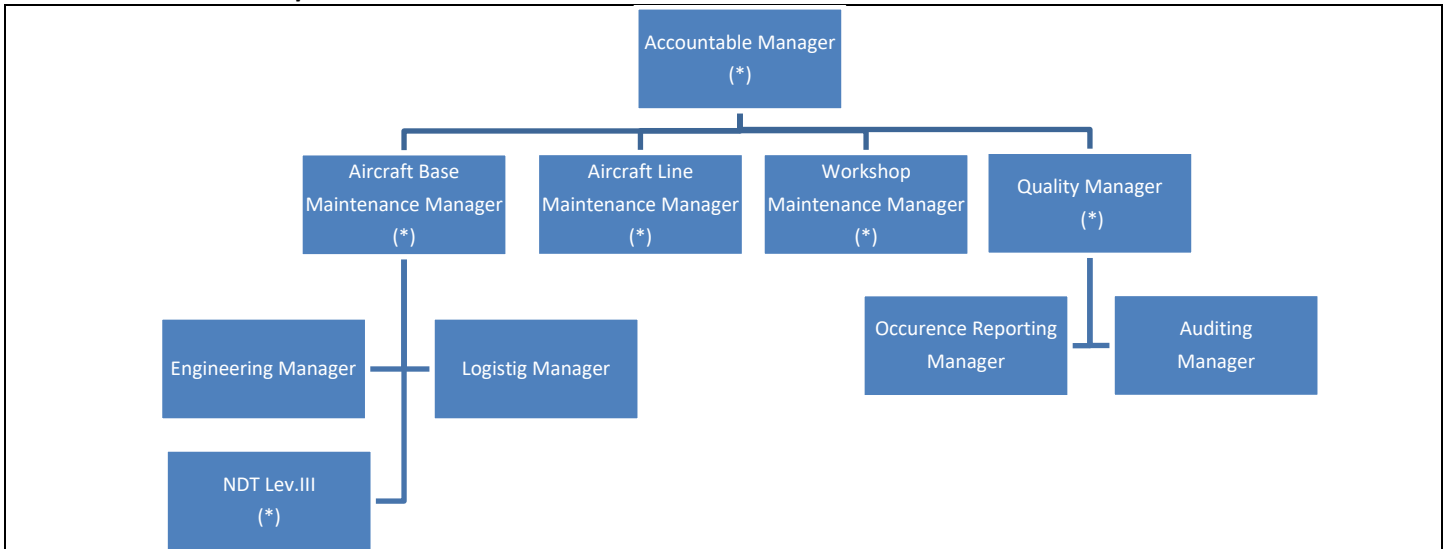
Accountable Manager
(*)

Aircraft Base Maintenance Manager
(*)

Aircraft Line Maintenance Manager
(*)

Workshop Maintenance Manager
(*)

Quality Manager
(*)

Engineering Manager

Logistig Manager

Occurence Reporting Manager

Auditing Manager

NDT Lev.III
(*)